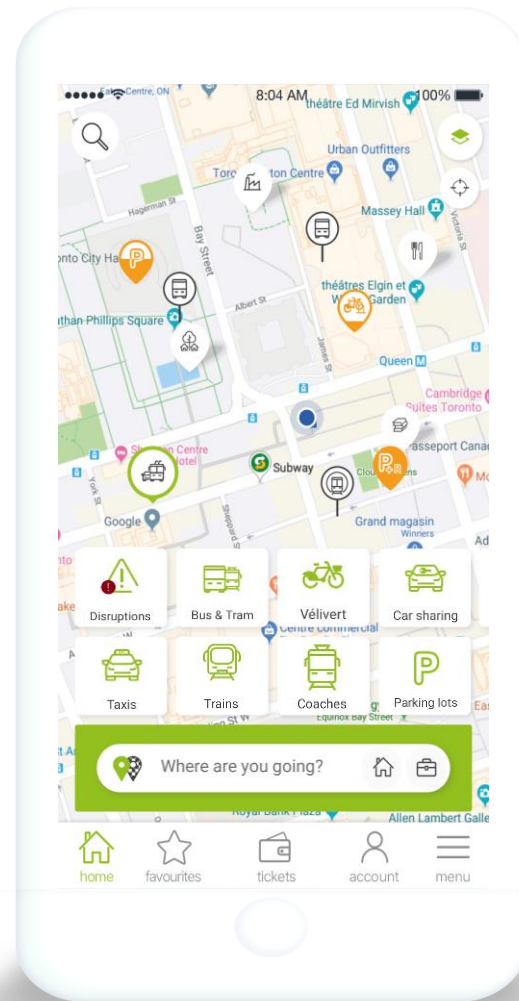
●●●●● Centre, ON 8:04 AM 100%

théâtre Ed Mirvish

Urban Outfitters

Toronto Eaton Centre

Massey Hall

Hagerman St

onto City Hall

Bay Street

Albert St

théâtres Elgin et Winter Garden

than Phillips Square

James St

Victoria St

Queen

Cambridge Suites Toronto

Sheraton Centre Hotel

Subway

asseport Cana

York St

Cloud Gardens

Google

Sheppard St

Grand magasin Winners

Disruptions

Bus & Tram

Vélivert

Car sharing

Centre commercial

Taxis

Trains

Coaches

Parking lots

Equinox Bay Street

Where are you going?

Royal Bank Plaza

Allen Lambert Galle

home

favourites

tickets

account

menu